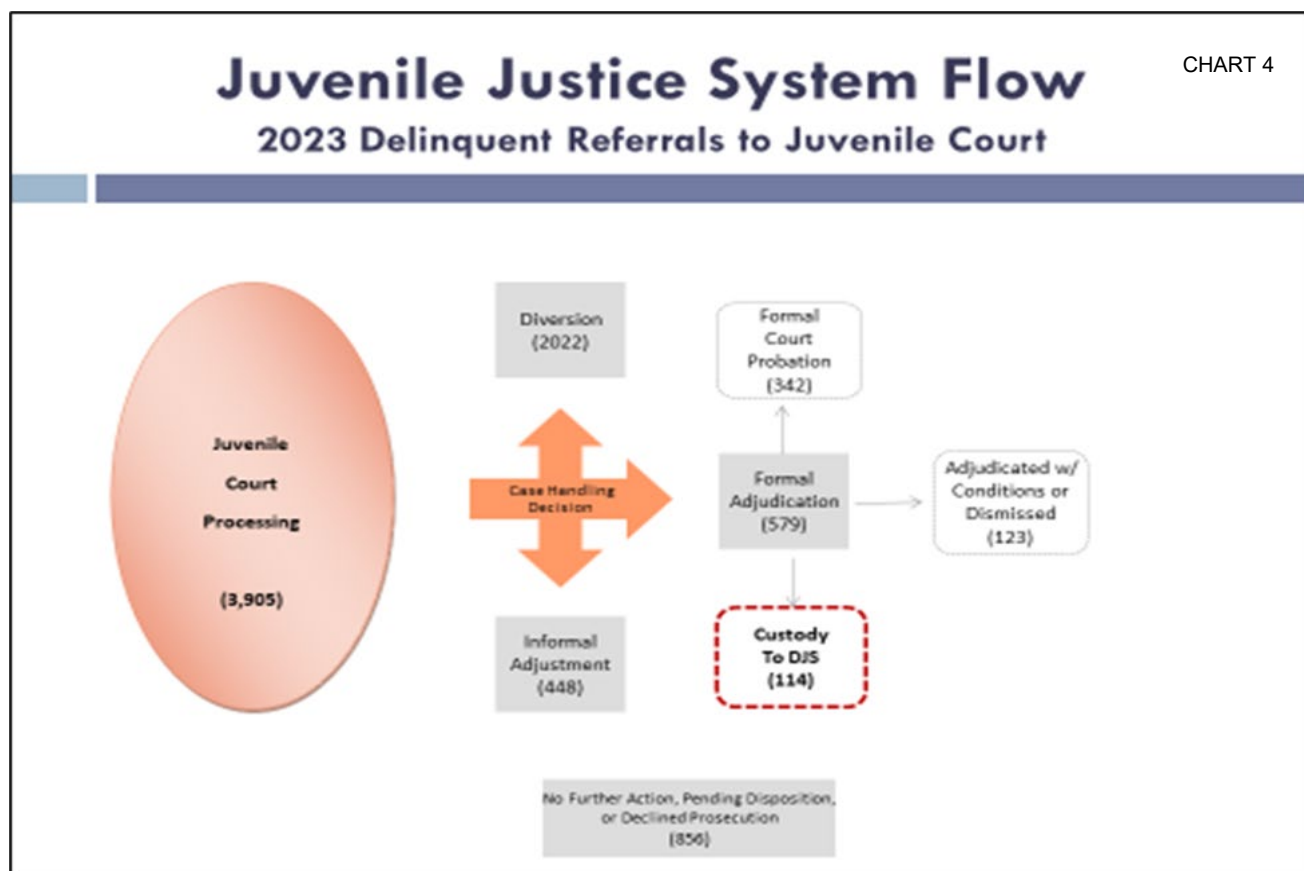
Juvenile Justice System Flow

CHART 4

2023 Delinquent Referrals to Juvenile Court

Juvenile Court Processing

(3,905)

Case Handling Decision

Diversion (2022)

Informal Adjustment (448)

Formal Court Probation (342)

Formal Adjudication (579)

Adjudicated w/ Conditions or Dismissed (123)

Custody To DJS (114)

No Further Action, Pending Disposition, or Declined Prosecution (856)